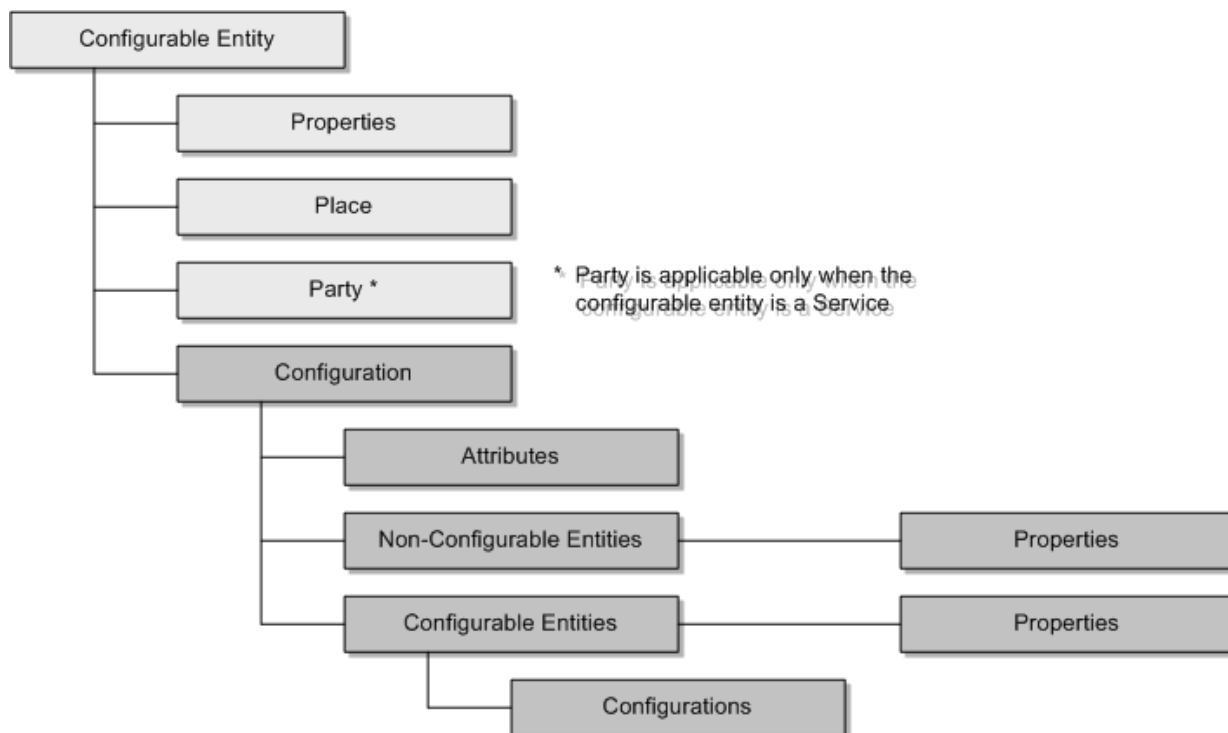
Configurable Entity

Properties

Place

Party *

* Party is applicable only when the configurable entity is a Service

Configuration

Attributes

Non-Configurable Entities

Properties

Configurable Entities

Properties

Configurations